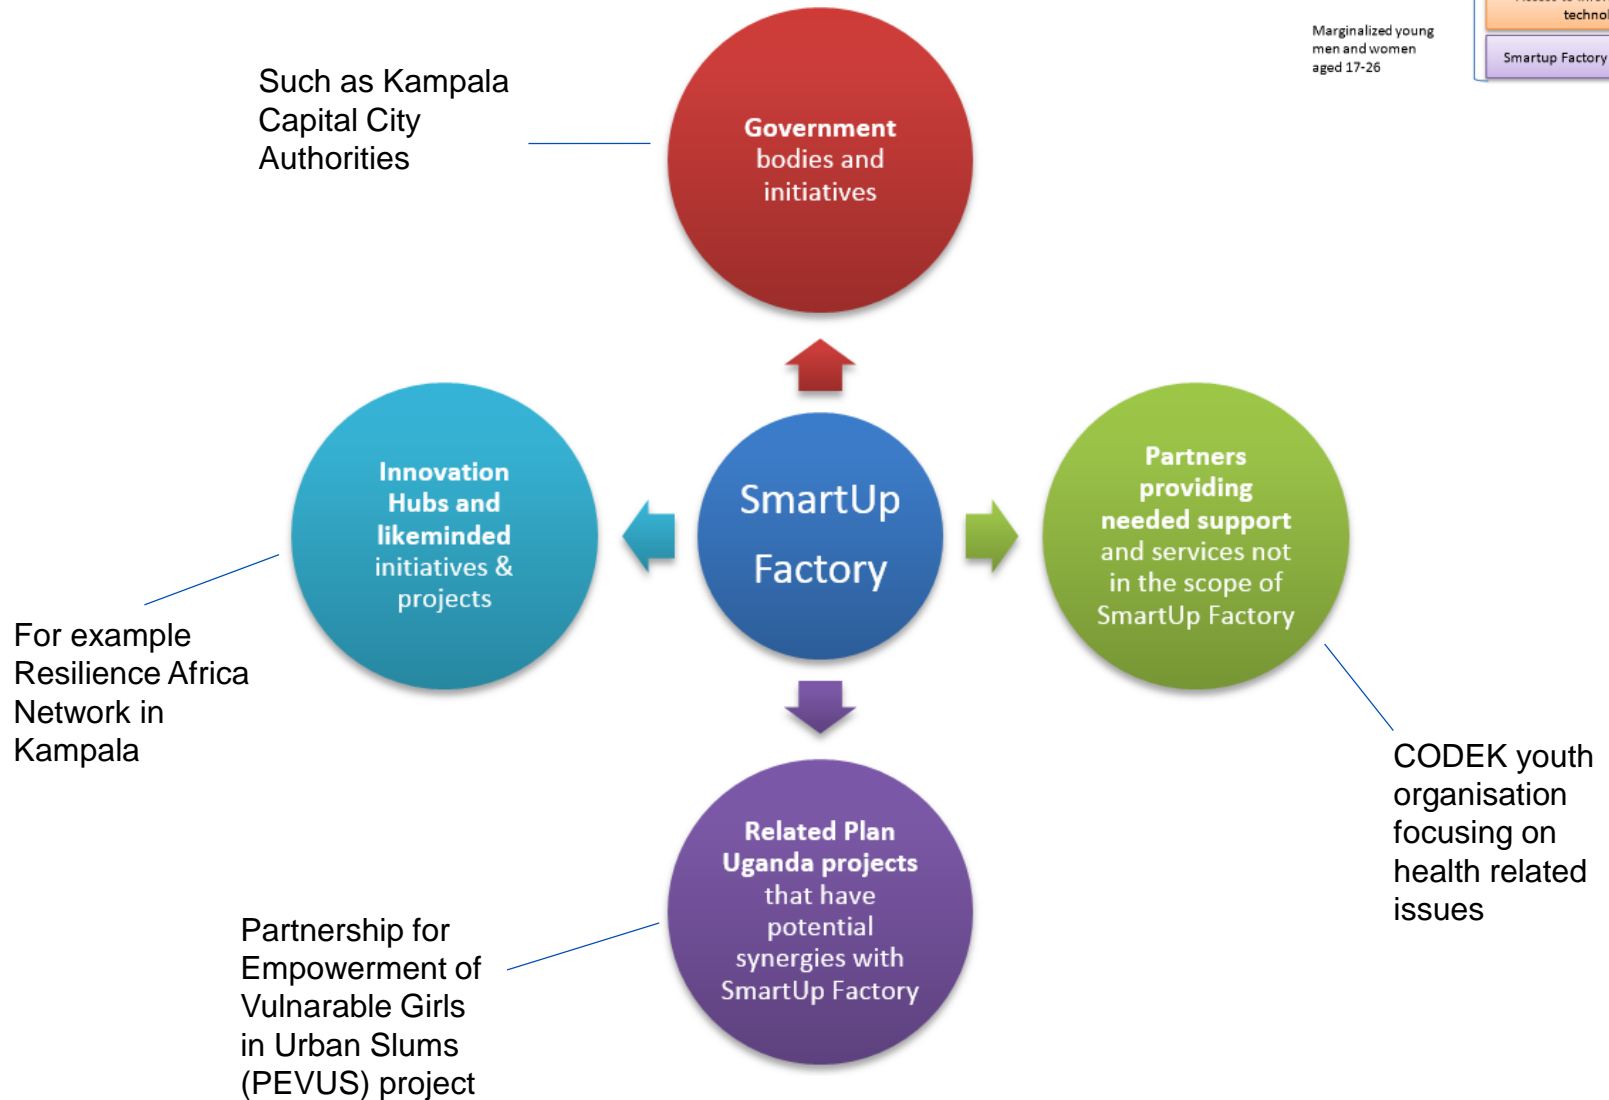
Marginalized young men and women aged 17-26

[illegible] technol

Smartup Factory

Such as Kampala Capital City Authorities

Government bodies and initiatives

Innovation Hubs and likeminded initiatives & projects

SmartUp Factory

Partners providing needed support and services not in the scope of SmartUp Factory

For example Resilience Africa Network in Kampala

CODEK youth organisation focusing on health related issues

Related Plan Uganda projects that have potential synergies with SmartUp Factory

Partnership for Empowerment of Vulnarable Girls in Urban Slums (PEVUS) project